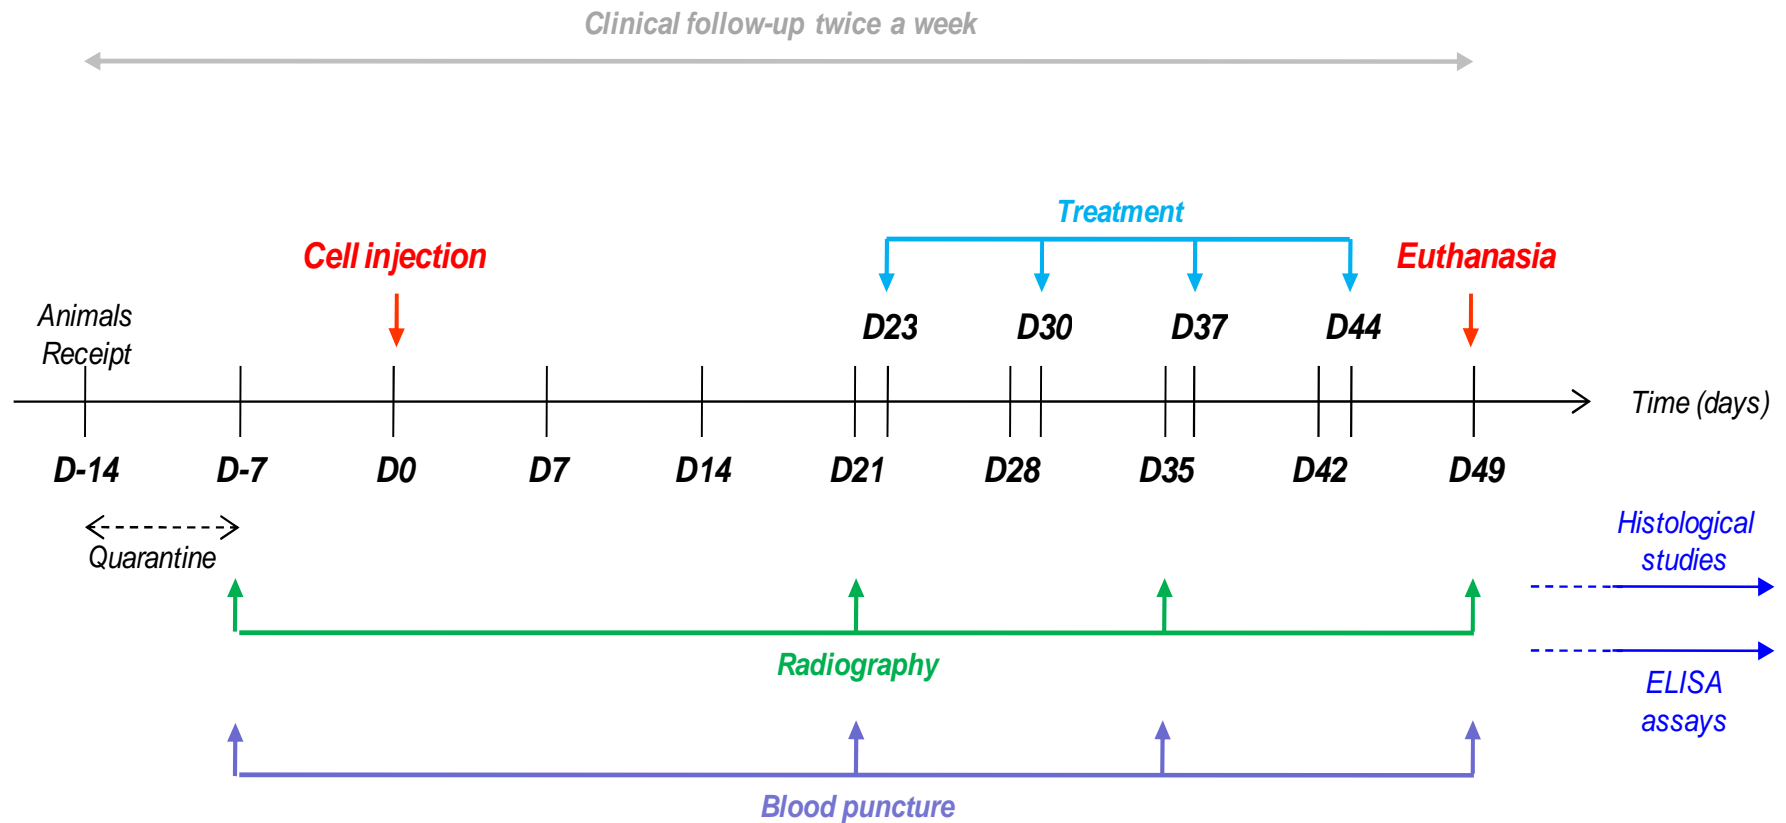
Clinical follow-up twice a week

Treatment

Cell injection

Euthanasia

Animals Receipt

D23 D30 D37 D44

Time (days)

D-14 D-7 D0 D7 D14 D21 D28 D35 D42 D49

Quarantine

Histological studies

Radiography

ELISA assays

Blood puncture